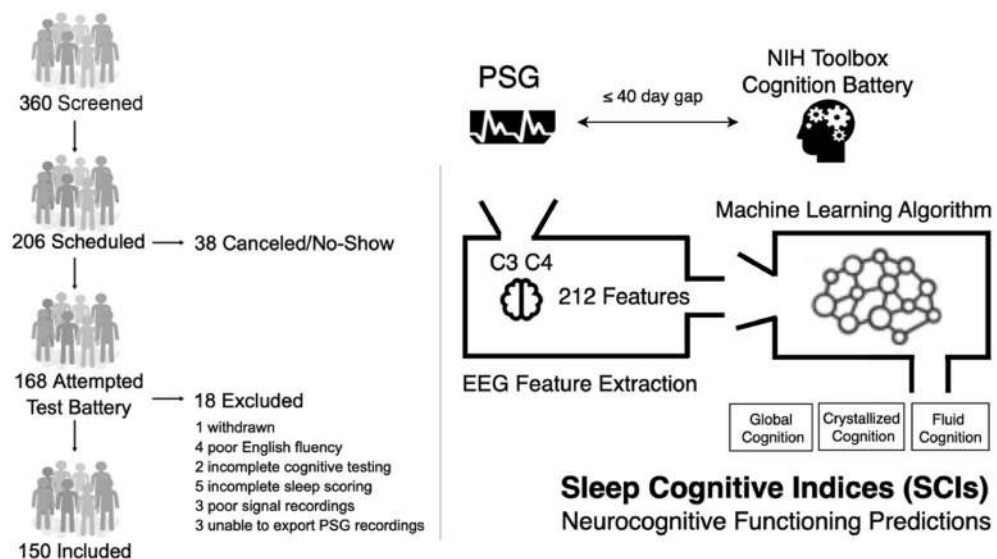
360 Screened

206 Scheduled → 38 Canceled/No-Show

168 Attempted Test Battery → 18 Excluded
1 withdrawn
4 poor English fluency
2 incomplete cognitive testing
5 incomplete sleep scoring
3 poor signal recordings
3 unable to export PSG recordings

150 Included

PSG

≤ 40 day gap

NIH Toolbox Cognition Battery

Machine Learning Algorithm

C3 C4

212 Features

EEG Feature Extraction

Global Cognition

Crystallized Cognition

Fluid Cognition

Sleep Cognitive Indices (SCIs)
Neurocognitive Functioning Predictions